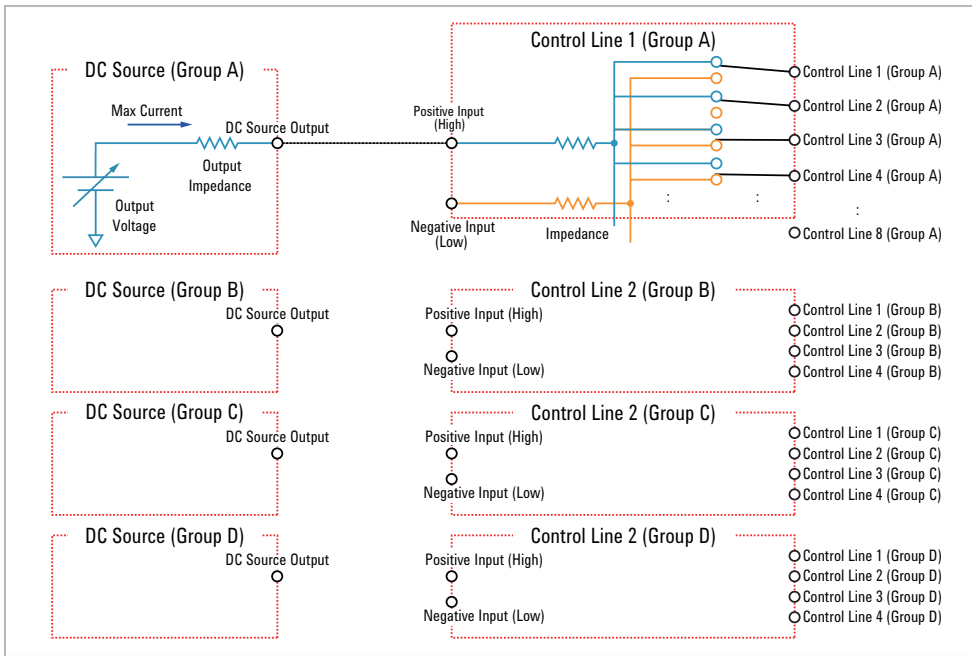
Control Line 1 (Group A)

DC Source (Group A)

Max Current

DC Source Output

Output Impedance

Output Voltage

Positive Input (High)

Negative Input (Low)

Impedance

Control Line 1 (Group A)
Control Line 2 (Group A)
Control Line 3 (Group A)
Control Line 4 (Group A)
:
Control Line 8 (Group A)

DC Source (Group B)
DC Source Output

Control Line 2 (Group B)
Positive Input (High)
Negative Input (Low)

Control Line 1 (Group B)
Control Line 2 (Group B)
Control Line 3 (Group B)
Control Line 4 (Group B)

DC Source (Group C)
DC Source Output

Control Line 2 (Group C)
Positive Input (High)
Negative Input (Low)

Control Line 1 (Group C)
Control Line 2 (Group C)
Control Line 3 (Group C)
Control Line 4 (Group C)

DC Source (Group D)
DC Source Output

Control Line 2 (Group D)
Positive Input (High)
Negative Input (Low)

Control Line 1 (Group D)
Control Line 2 (Group D)
Control Line 3 (Group D)
Control Line 4 (Group D)